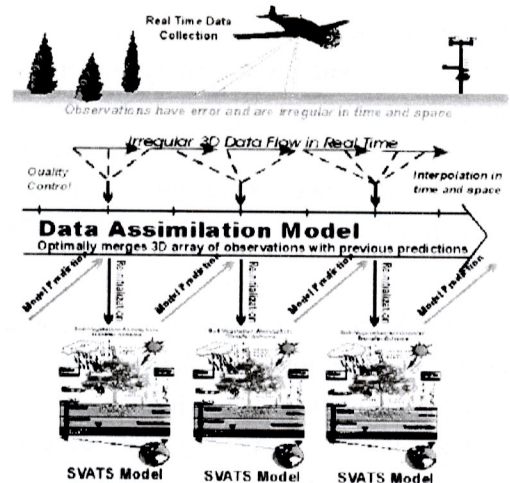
Real Time Data Collection

Observations have error and are irregular in time and space

Irregular 3D Data Flow in Real Time

Quality Control

Interpolation in time and space

Data Assimilation Model

Optimally merges 3D array of observations with previous predictions

Model Prediction

Re-initialize

Model Prediction

Re-initialize

Model Prediction

Re-initialize

Model Prediction

SVATS Model

SVATS Model

SVATS Model